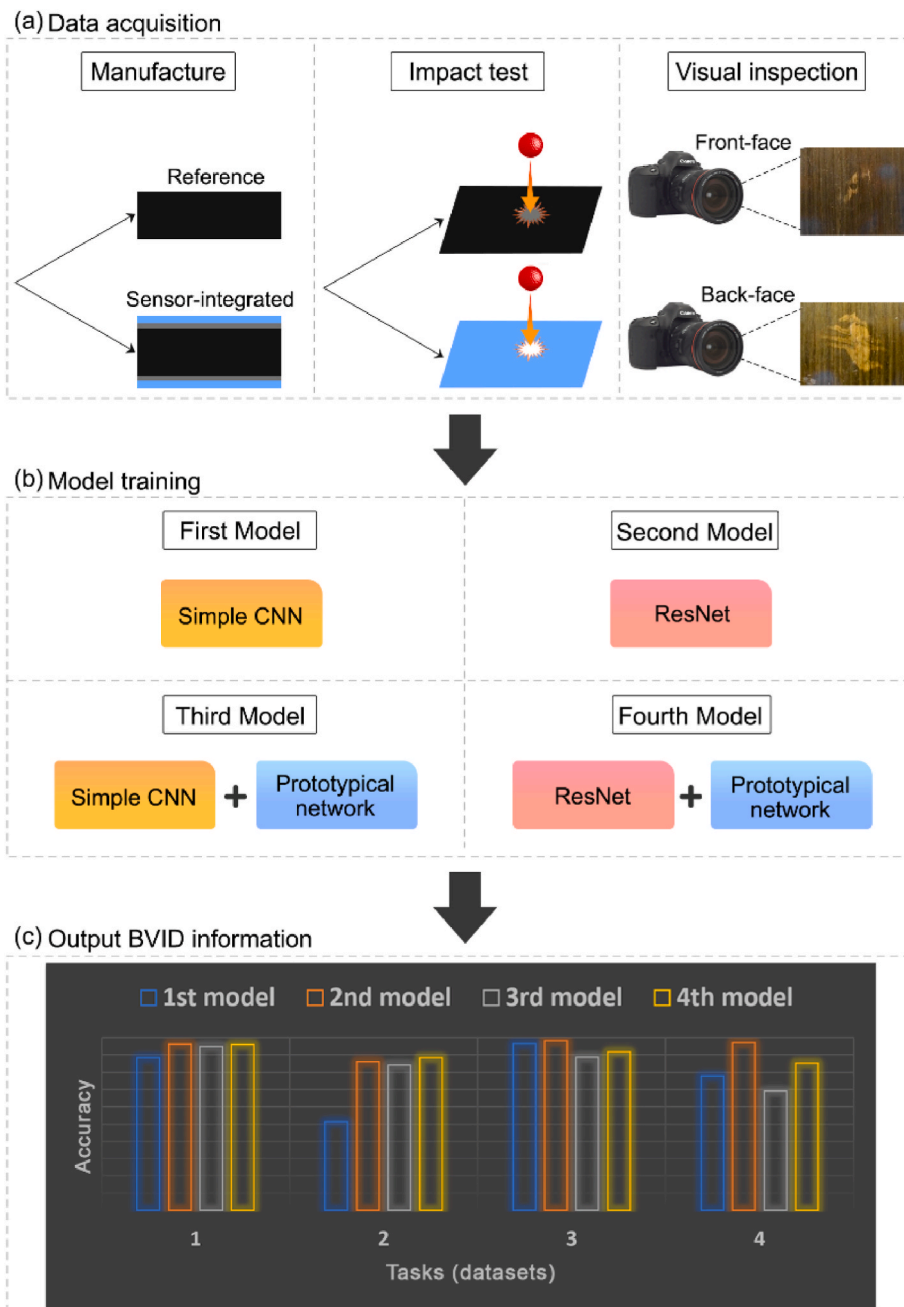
(a) Data acquisition

Manufacture

Reference

Sensor-integrated

Impact test

Visual inspection

Front-face

Back-face

(b) Model training

First Model

Simple CNN

Second Model

ResNet

Third Model

Simple CNN + Prototypical network

Fourth Model

ResNet + Prototypical network

(c) Output BVID information

1st model 2nd model 3rd model 4th model

Accuracy

1 2 3 4

Tasks (datasets)